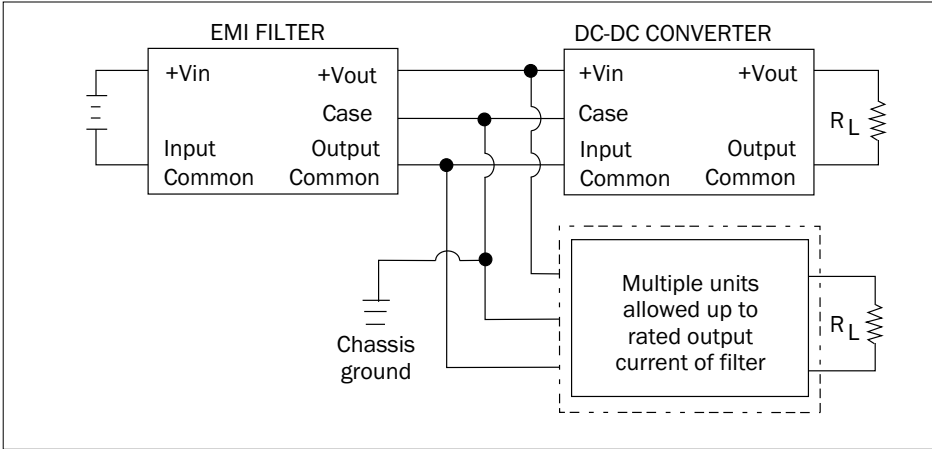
EMI FILTER

+Vin

+Vout

Case

Input Common

Output Common

DC-DC CONVERTER

+Vin

+Vout

Case

Input Common

Output Common

$R_L$

Multiple units allowed up to rated output current of filter

$R_L$

Chassis ground